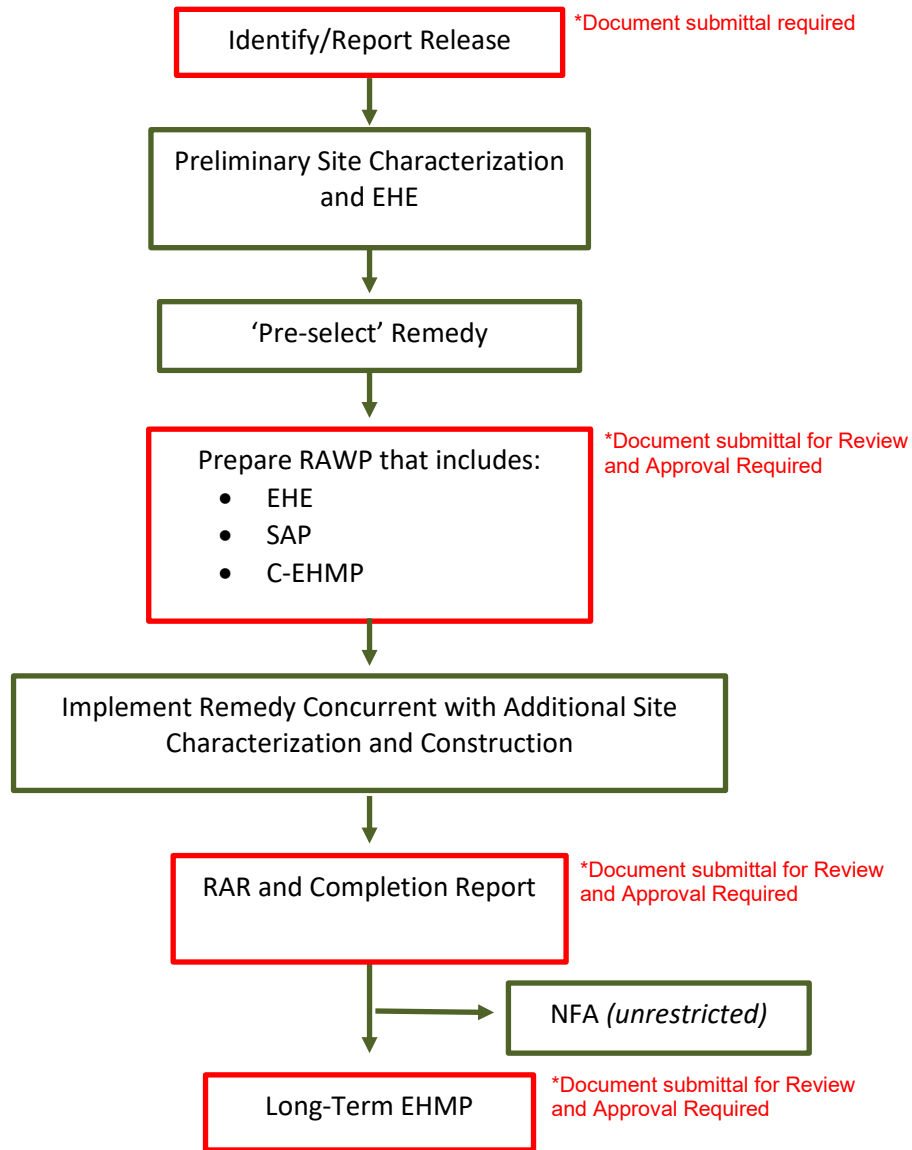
Identify/Report Release

*Document submittal required

Preliminary Site Characterization and EHE

'Pre-select' Remedy

Prepare RAWP that includes:

- EHE
- SAP
- C-EHMP

*Document submittal for Review and Approval Required

Implement Remedy Concurrent with Additional Site Characterization and Construction

RAR and Completion Report

*Document submittal for Review and Approval Required

NFA *(unrestricted)*

Long-Term EHMP

*Document submittal for Review and Approval Required